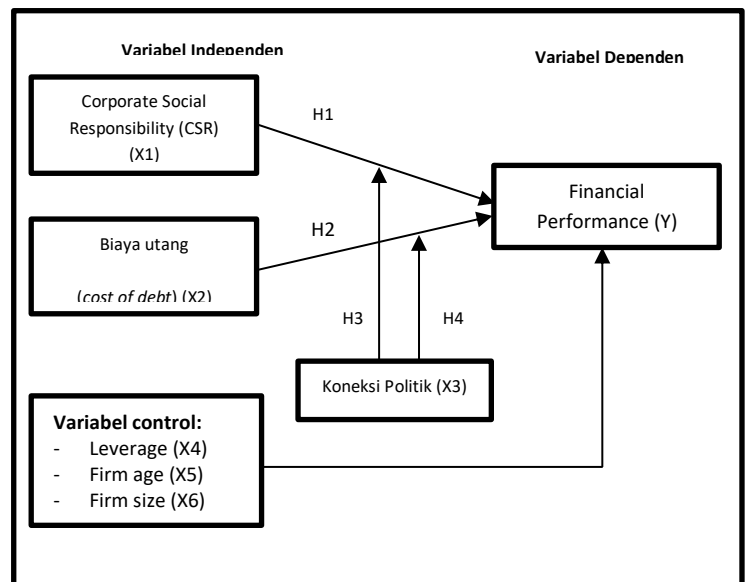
Variabel Independen

Variabel Dependen

Corporate Social Responsibility (CSR) (X1)

H1

Financial Performance (Y)

H2

Biaya utang

(*cost of debt*) (X2)

H3

H4

Koneksi Politik (X3)

**Variabel control:**
- Leverage (X4)
- Firm age (X5)
- Firm size (X6)